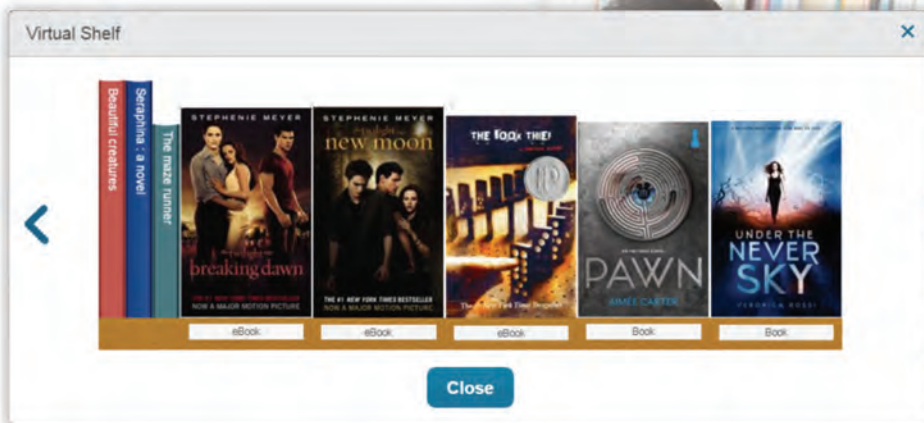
Virtual Shelf
×

Beautiful creatures
Seraphina : a novel
The maze runner

STEPHENIE MEYER
breaking dawn
THE #1 NEW YORK TIMES BESTSELLER
NOW A MAJOR MOTION PICTURE
eBook

STEPHENIE MEYER
new moon
THE #1 NEW YORK TIMES BESTSELLER
NOW A MAJOR MOTION PICTURE
eBook

THE BOOK THIEF
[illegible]
eBook

PAWN
AIMÉE CARTER
Book

UNDER THE NEVER SKY
VERONICA ROSSI
Book

Close